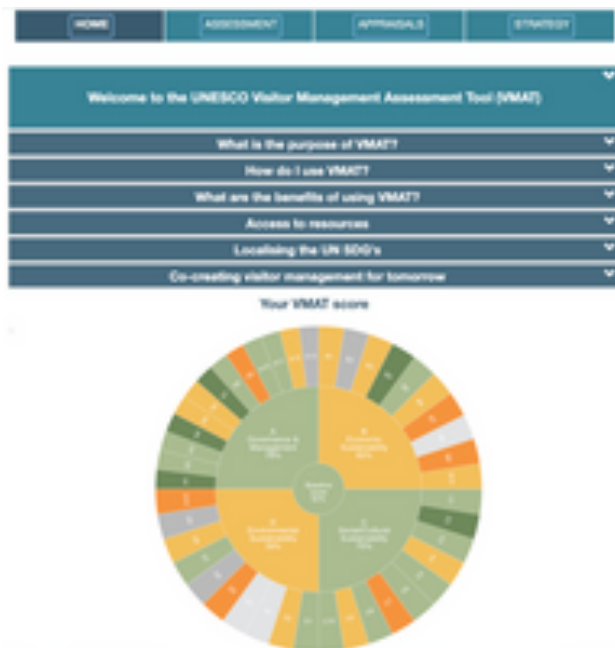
HOME
ASSESSMENT
APPRAISALS
STRATEGY

Welcome to the UNESCO Visitor Management Assessment Tool (VMAT)

What is the purpose of VMAT?

How do I use VMAT?

What are the benefits of using VMAT?

Access to resources

Localising the UN SDG's

Co-creating visitor management for tomorrow

Your VMAT score

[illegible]